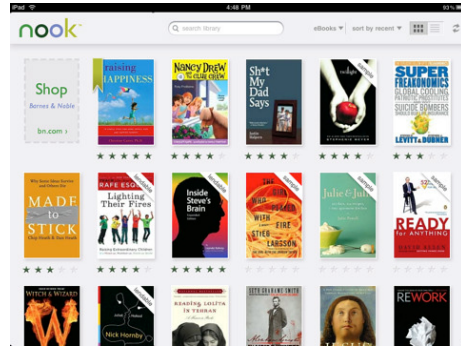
iPad
4:48 PM
nook
search library
eBooks
sort by recent
Shop
Barnes & Noble
bn.com
raising HAPPINESS
NANCY DREW THE SILENT CLUE
Sh*t My Dad Says
sample
twilight
STEPHENIE MEYER
SUPER FREAKONOMICS
GLOBAL COOLING
PATRIOTIC PROSTITUTES
SUICIDE BOMBERS
SHOULD BUY LIFE INSURANCE
LEVITT & DUBNER
MADE TO STICK
Chip Heath & Dan Heath
RAPE ESCAPE
Lighting Their Fires
sample
Inside Steve's Brain
sample
THE GIRL WHO PLAYED WITH FIRE
STIEG LARSSON
sample
Julie & Julia
READY FOR ANYTHING
DAVID ALLEN
WITCH & WIZARD
Nick Hornby
READING LOLITA IN TEHRAN
REWORK